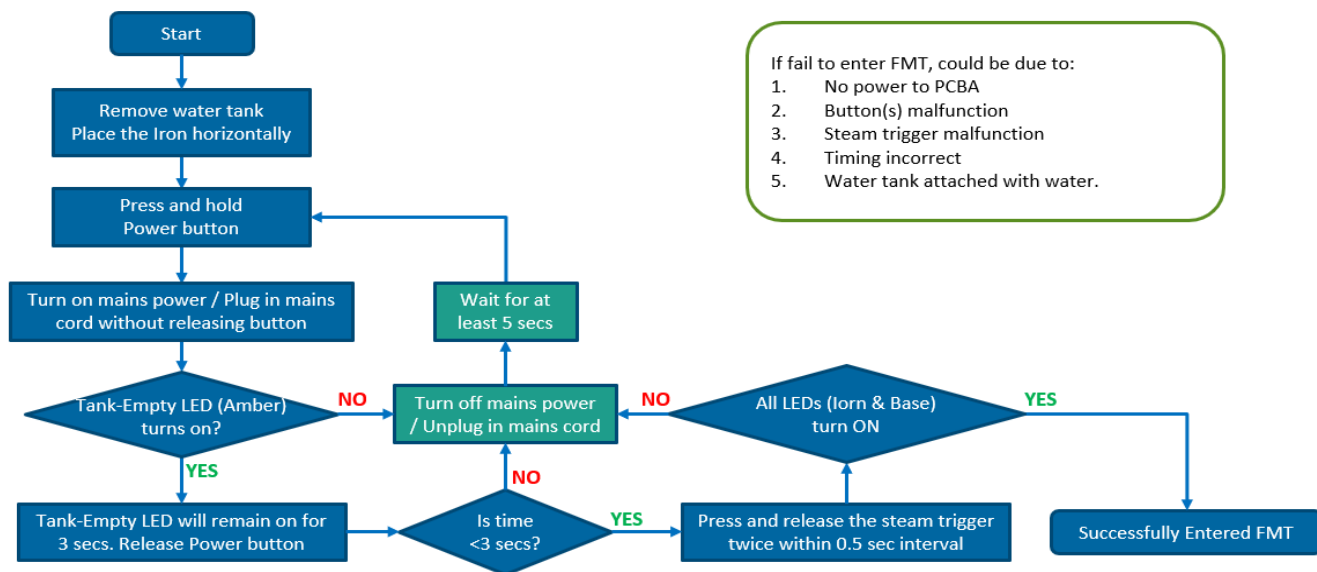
Start

Remove water tank
Place the Iron horizontally

Press and hold
Power button

Turn on mains power / Plug in mains cord without releasing button

Tank-Empty LED (Amber) turns on?

NO

YES

Tank-Empty LED will remain on for 3 secs. Release Power button

Is time <3 secs?

NO

YES

Press and release the steam trigger twice within 0.5 sec interval

All LEDs (Iorn & Base) turn ON

NO

YES

Successfully Entered FMT

Turn off mains power / Unplug in mains cord

Wait for at least 5 secs

If fail to enter FMT, could be due to:
1. No power to PCBA
2. Button(s) malfunction
3. Steam trigger malfunction
4. Timing incorrect
5. Water tank attached with water.